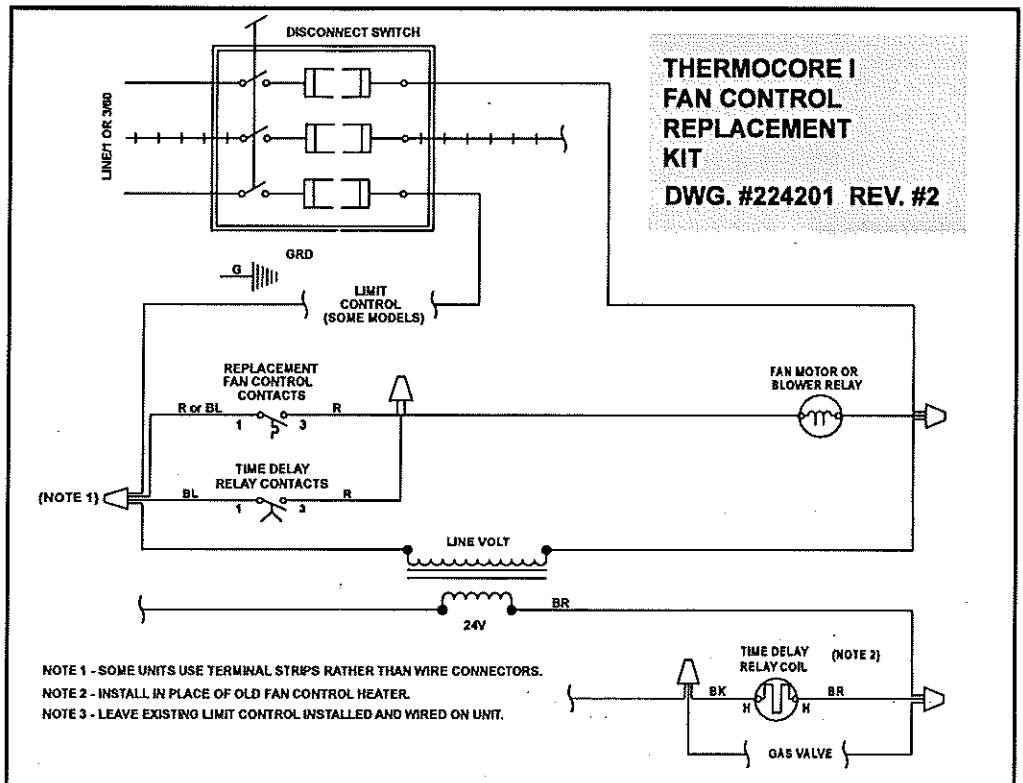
DISCONNECT SWITCH

THERMOCORE I
FAN CONTROL
REPLACEMENT
KIT
DWG. #224201 REV. #2

LINE/1 OR 3/60

GRD

G

LIMIT CONTROL (SOME MODELS)

REPLACEMENT FAN CONTROL CONTACTS

R or BL

1

3

R

FAN MOTOR OR BLOWER RELAY

TIME DELAY RELAY CONTACTS

(NOTE 1)

BL

1

3

R

LINE VOLT

24V

BR

TIME DELAY RELAY COIL

(NOTE 2)

BK

H

H

BR

GAS VALVE

NOTE 1 - SOME UNITS USE TERMINAL STRIPS RATHER THAN WIRE CONNECTORS.
NOTE 2 - INSTALL IN PLACE OF OLD FAN CONTROL HEATER.
NOTE 3 - LEAVE EXISTING LIMIT CONTROL INSTALLED AND WIRED ON UNIT.